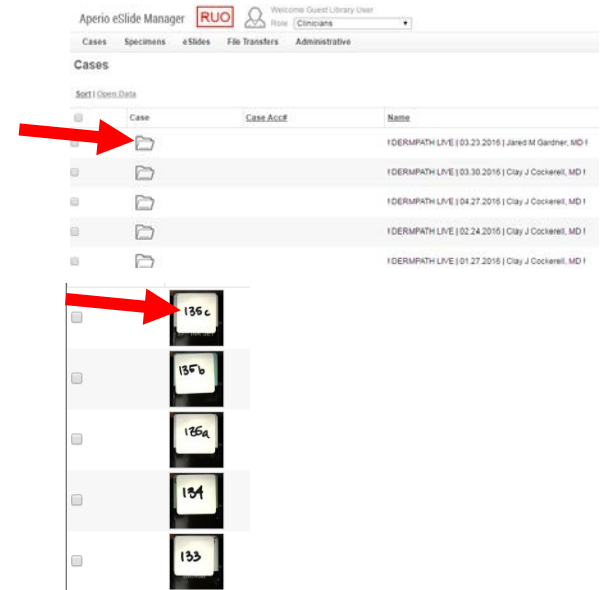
Aperio eSlide Manager RUO Welcome Guest Library User
Role Clinicians

Cases Specimens eSlides File Transfers Administrative

Cases

Sort | Open Data

| | Case | Case Acc# | Name |
|---|---|---|---|
| | | | I DERMPATH LIVE \| 03.23.2016 \| Jared M Gardner, MD I |
| | | | I DERMPATH LIVE \| 03.30.2016 \| Clay J Cockerell, MD I |
| | | | I DERMPATH LIVE \| 04.27.2016 \| Clay J Cockerell, MD I |
| | | | I DERMPATH LIVE \| 02.24.2016 \| Clay J Cockerell, MD I |
| | | | I DERMPATH LIVE \| 01.27.2016 \| Clay J Cockerell, MD I |

135c

135b

135a

134

133